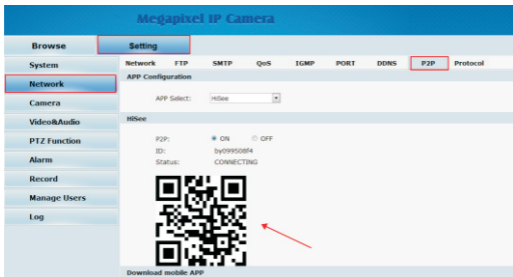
Megapixel IP Camera

Browse

Setting

System

Network

Camera

Video&Audio

PTZ Function

Alarm

Record

Manage Users

Log

Network FTP SMTP QoS IGMP PORT DDNS P2P Protocol

APP Configuration

APP Select: HiSee

HiSee

P2P: ON OFF

ID: by099508f4

Status: CONNECTING

Download mobile APP